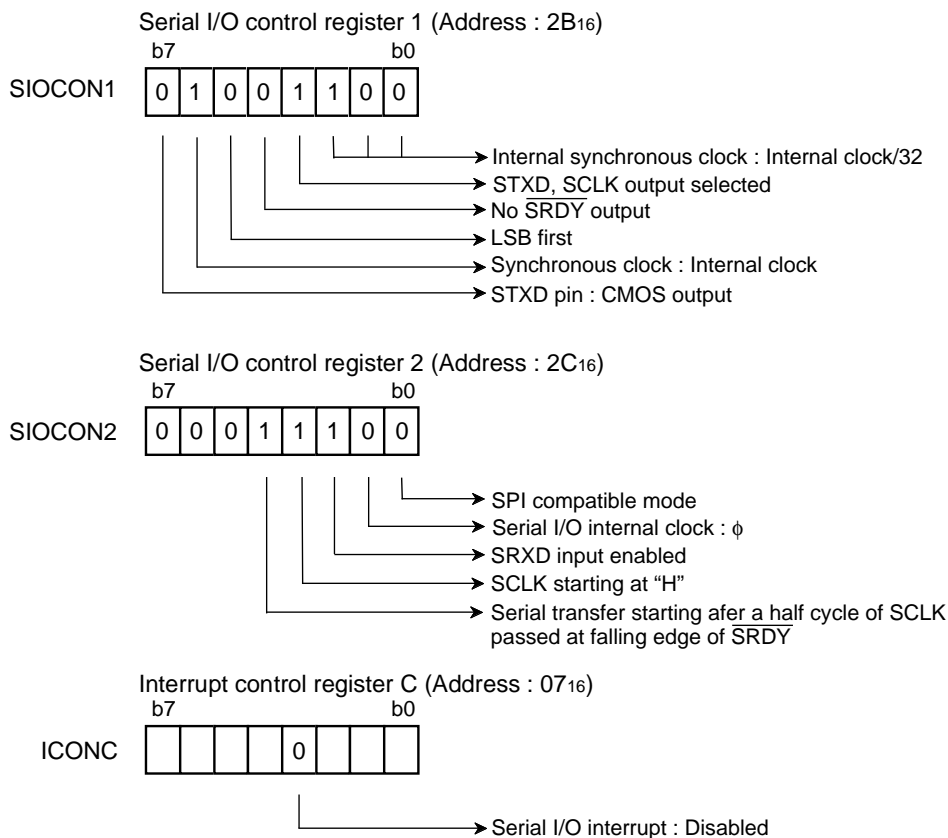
Serial I/O control register 1 (Address : $2B_{16}$)

b7 b0

SIOCON1

| 0 | 1 | 0 | 0 | 1 | 1 | 0 | 0 |
|---|---|---|---|---|---|---|---|

Internal synchronous clock : Internal clock/32

STXD, SCLK output selected

No $\overline{SRDY}$ output

LSB first

Synchronous clock : Internal clock

STXD pin : CMOS output

Serial I/O control register 2 (Address : $2C_{16}$)

b7 b0

SIOCON2

| 0 | 0 | 0 | 1 | 1 | 1 | 0 | 0 |
|---|---|---|---|---|---|---|---|

SPI compatible mode

Serial I/O internal clock : $\phi$

SRXD input enabled

SCLK starting at "H"

Serial transfer starting afer a half cycle of SCLK passed at falling edge of $\overline{SRDY}$

Interrupt control register C (Address : $07_{16}$)

b7 b0

ICONC

|  |  |  |  | 0 |  |  |  |
|---|---|---|---|---|---|---|---|

Serial I/O interrupt : Disabled